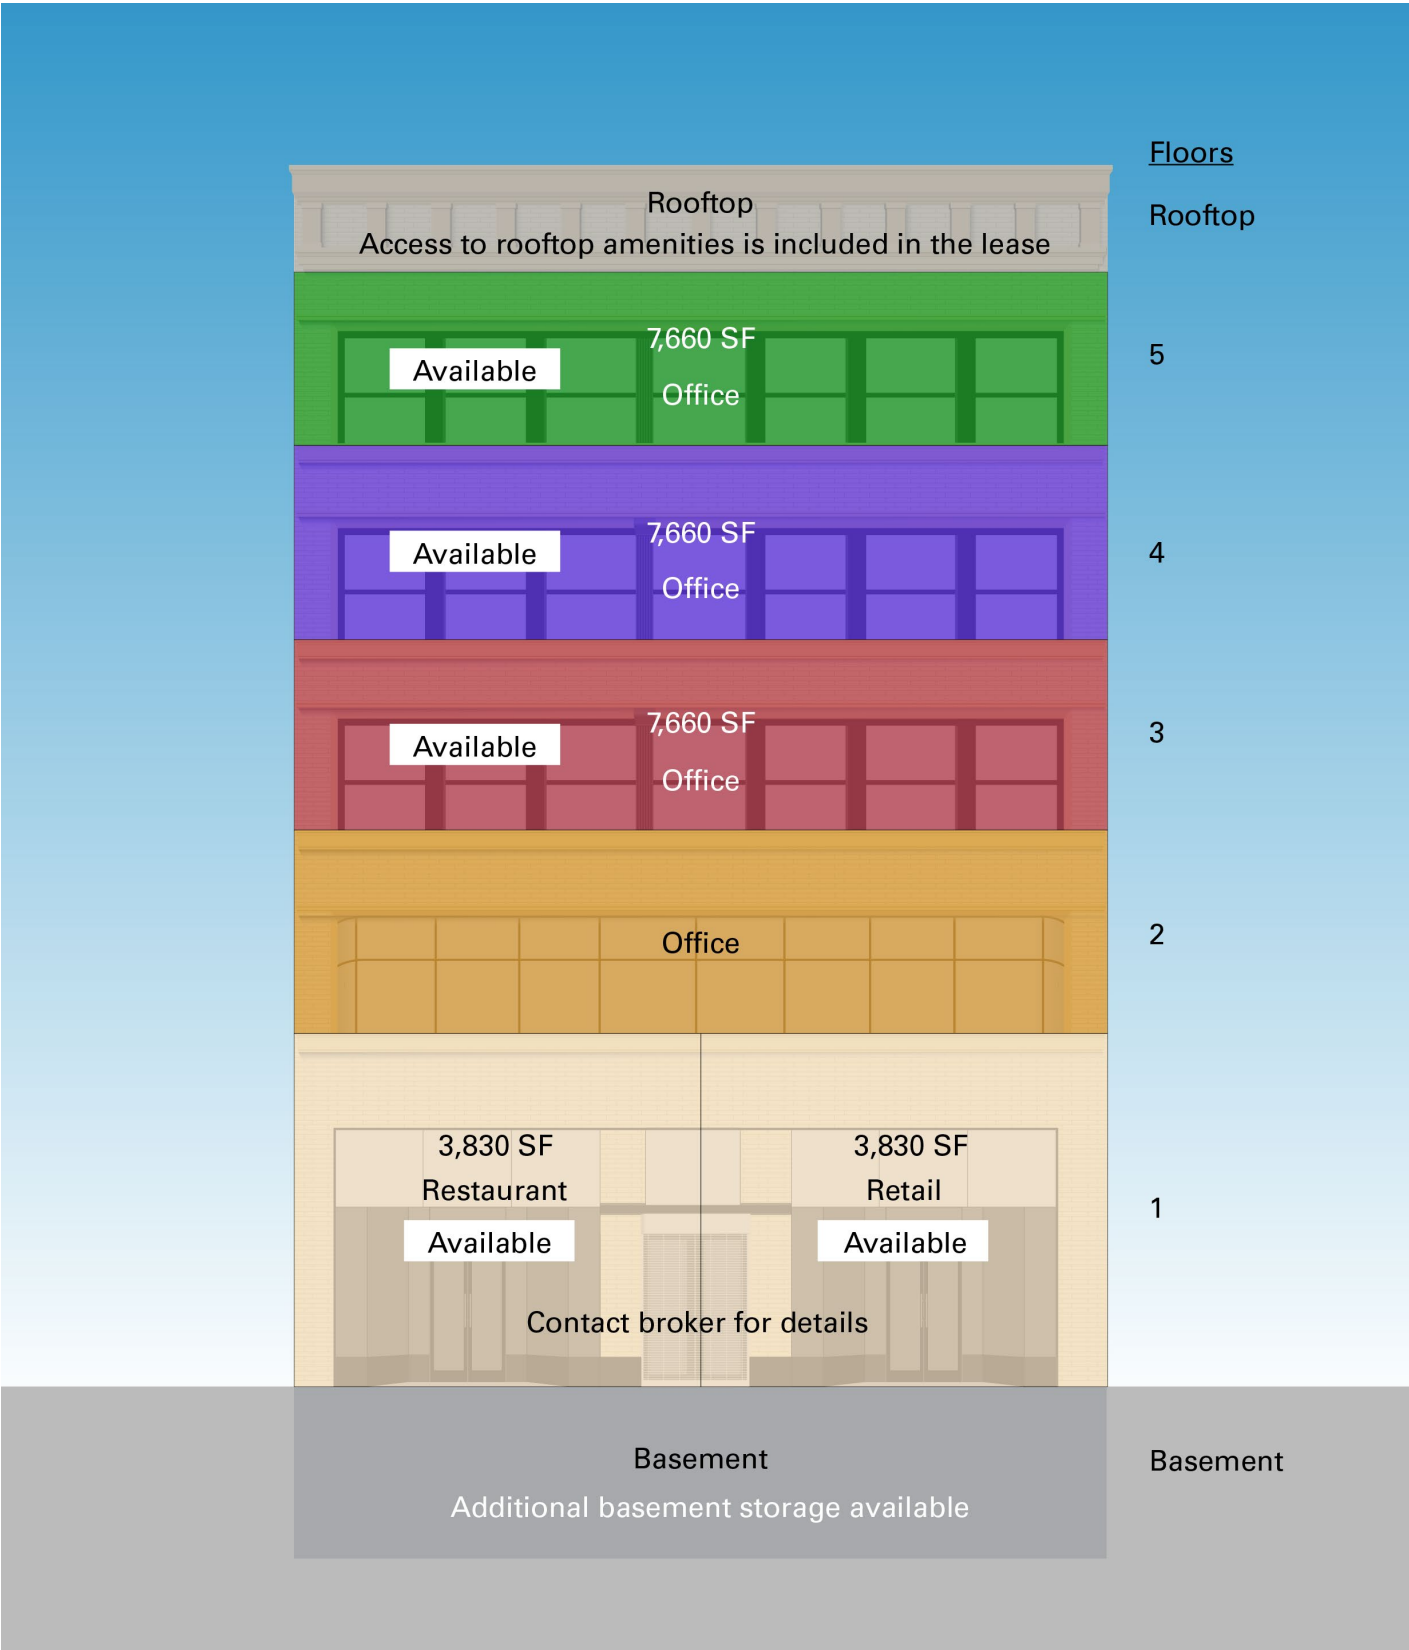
Floors

Rooftop
Access to rooftop amenities is included in the lease

Rooftop

Available
7,660 SF
Office

5

Available
7,660 SF
Office

4

Available
7,660 SF
Office

3

Office

2

3,830 SF
Restaurant
Available

3,830 SF
Retail
Available

Contact broker for details

1

Basement
Additional basement storage available

Basement